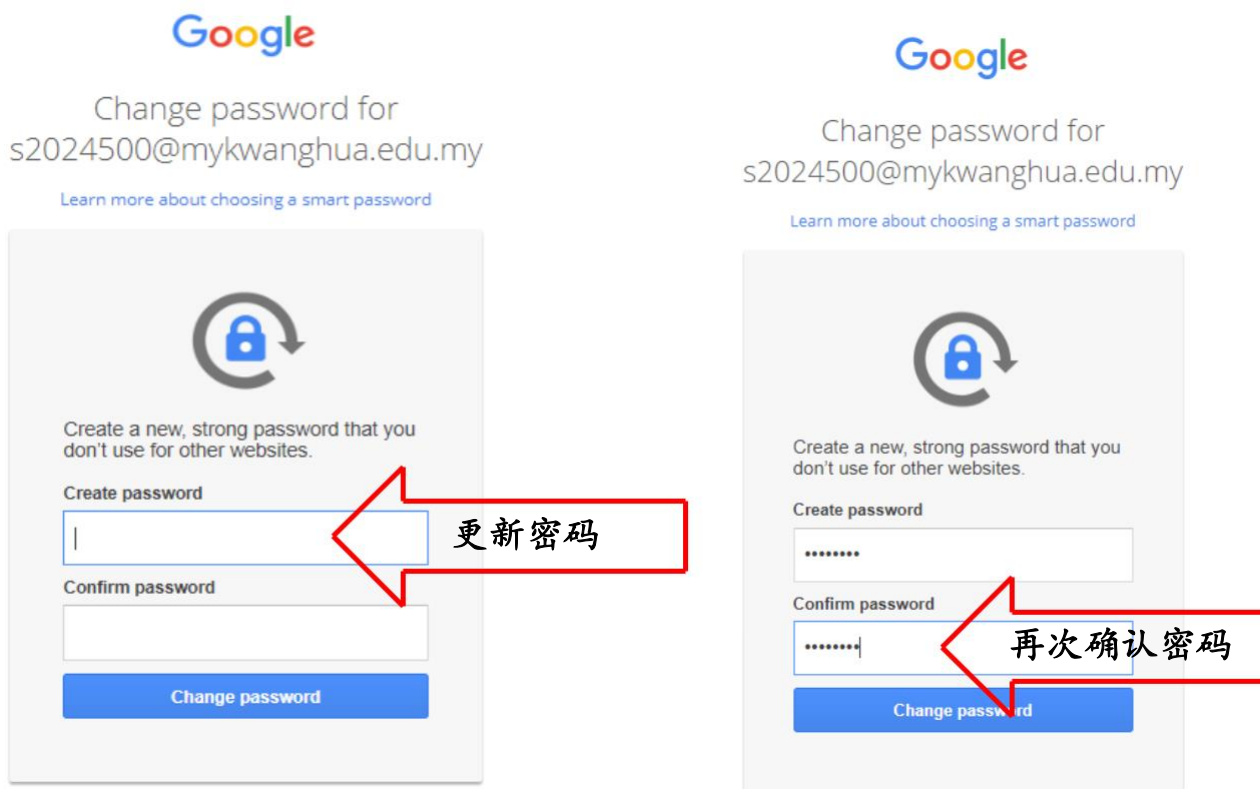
Google

Change password for s2024500@mykwanghua.edu.my

Learn more about choosing a smart password

Create a new, strong password that you don't use for other websites.

Create password

更新密码

Confirm password

Change password

Google

Change password for s2024500@mykwanghua.edu.my

Learn more about choosing a smart password

Create a new, strong password that you don't use for other websites.

Create password

••••••••

Confirm password

••••••••

再次确认密码

Change password